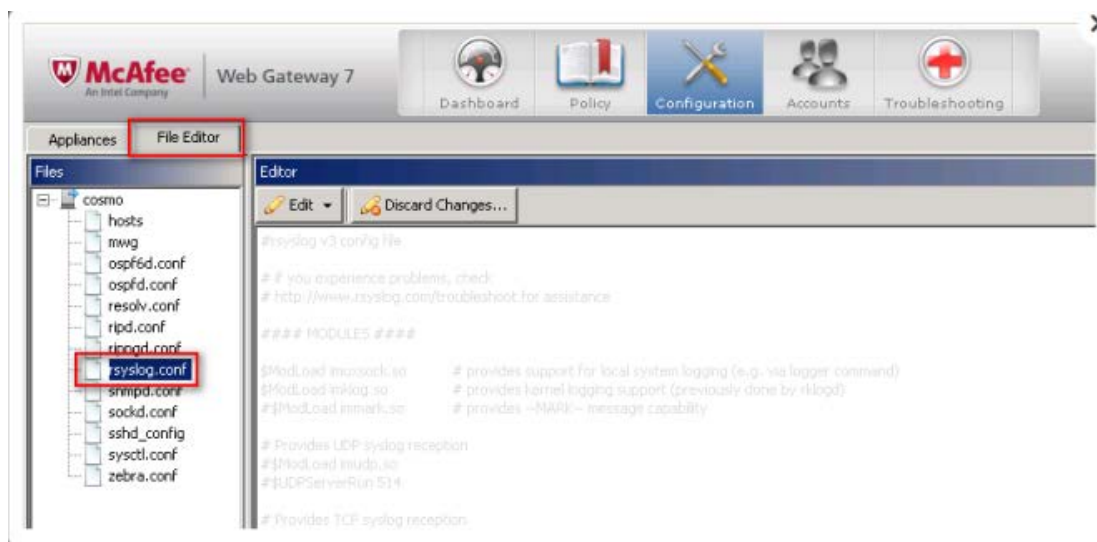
McAfee
An Intel Company
Web Gateway 7
Dashboard
Policy
Configuration
Accounts
Troubleshooting

Appliances
File Editor

Files
cosmo
hosts
mwg
ospf6d.conf
ospfd.conf
resolv.conf
ripd.conf
ripngd.conf
rsyslog.conf
snmpd.conf
sockd.conf
sshd_config
sysctl.conf
zebra.conf

Editor
Edit
Discard Changes...

#rsyslog v3 config file

# if you experience problems, check
# http://www.rsyslog.com/troubleshoot for assistance

#### MODULES ####

$ModLoad imuxsock.so # provides support for local system logging (e.g. via logger command)
$ModLoad imklog.so # provides kernel logging support (previously done by rklogd)
#$ModLoad immark.so # provides --MARK-- message capability

# Provides UDP syslog reception
#$ModLoad imudp.so
#$UDPServerRun 514

# Provides TCP syslog reception